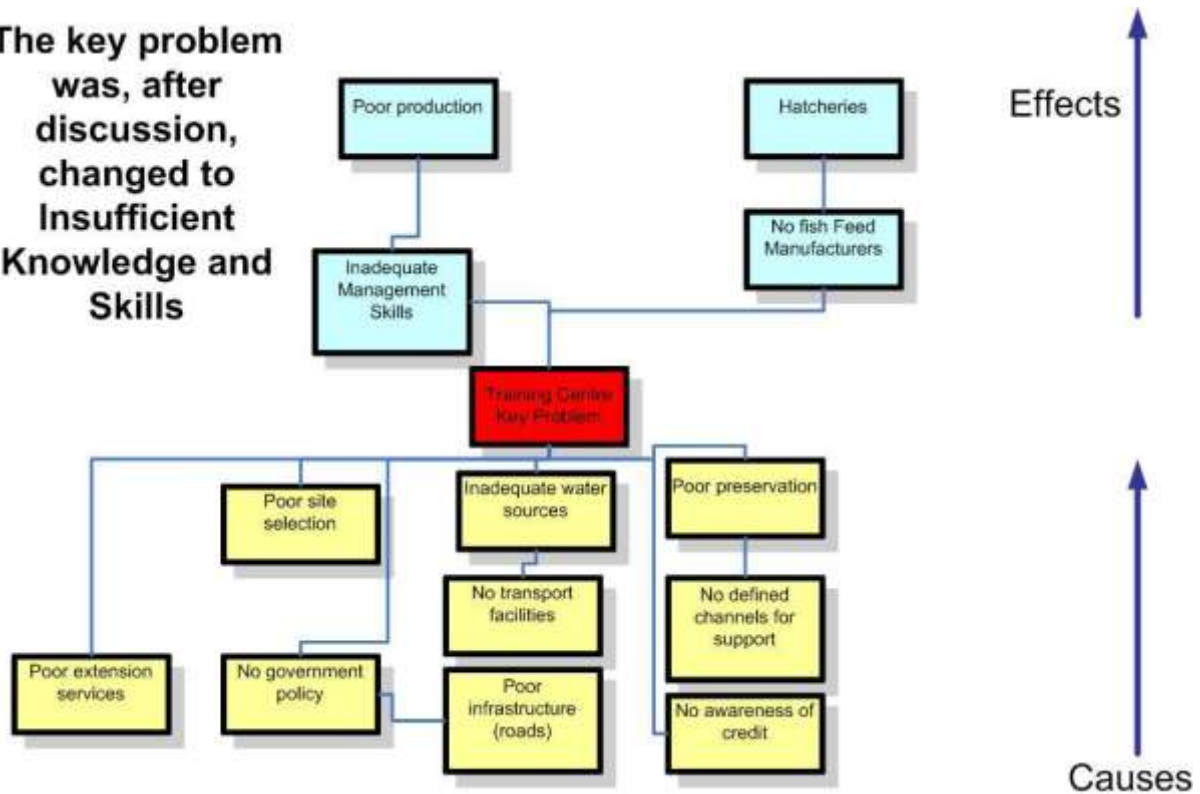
The key problem was, after discussion, changed to Insufficient Knowledge and Skills

Poor production

Hatcheries

Effects

No fish Feed Manufacturers

Inadequate Management Skills

Training Centre Key Problem

Poor site selection

Inadequate water sources

Poor preservation

No transport facilities

No defined channels for support

Poor extension services

No government policy

Poor infrastructure (roads)

No awareness of credit

Causes